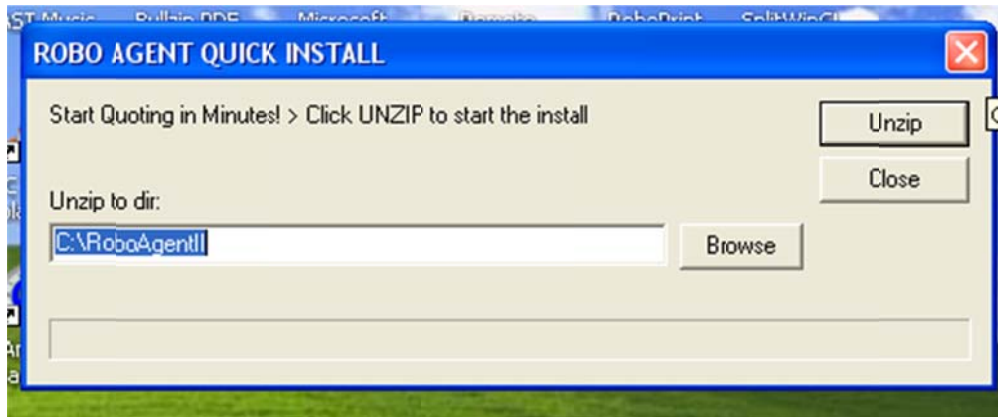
AST Music Bullzip PDF Microsoft Remote RoboPrint SplitWinCl

ROBO AGENT QUICK INSTALL

Start Quoting in Minutes! > Click UNZIP to start the install

Unzip

Close

Unzip to dir:

C:\RoboAgentII

Browse